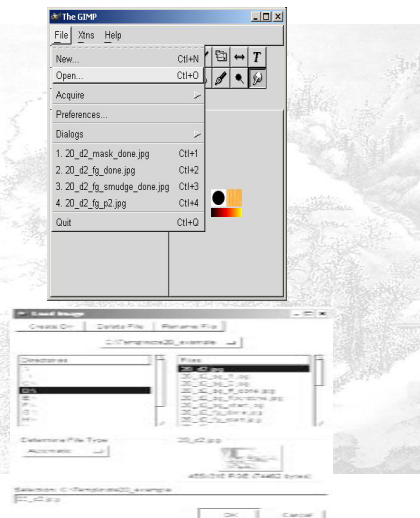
The GIMP

File Xtns Help

New... Ctrl+N
Open... Ctrl+O
Acquire
Preferences...
Dialogs
1. 20_d2_mask_done.jpg Ctrl+1
2. 20_d2_fg_done.jpg Ctrl+2
3. 20_d2_fg_smudge_done.jpg Ctrl+3
4. 20_d2_fg_p2.jpg Ctrl+4
Quit Ctrl+Q

Load Image

Create Dir Delete File Rename File

C:\Temp\more20_example

Directories

Files
20_d2.jpg

Determine File Type 20_d2.jpg

Automatic

Selection: C:\Temp\more20_example

20_d2.jpg

OK Cancel